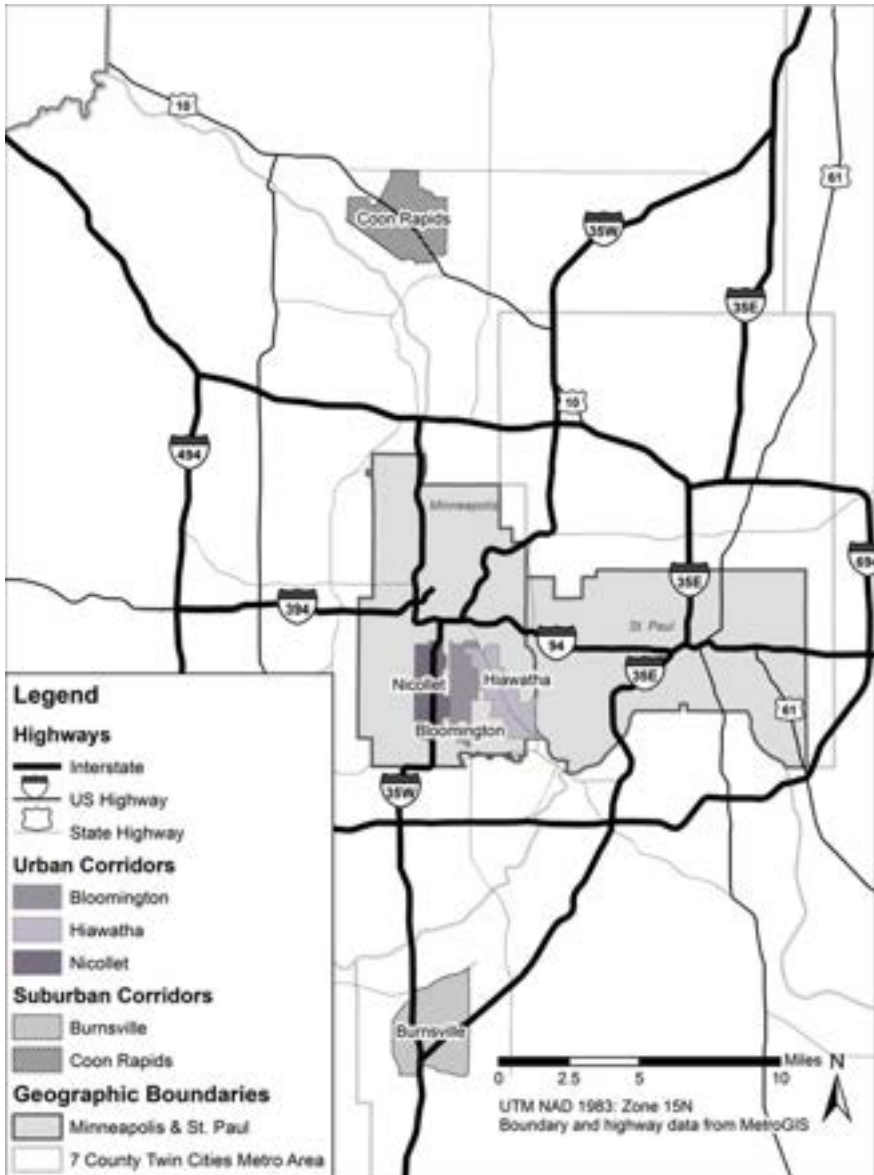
10
61
Coon Rapids
35W
35E
10
494
Minneapolis
694
35E
394
94
St. Paul
35E
Nicollet
Hiawatha
Bloomington
61
35W
Burnsville

Legend
Highways
Interstate
US Highway
State Highway
Urban Corridors
Bloomington
Hiawatha
Nicollet
Suburban Corridors
Burnsville
Coon Rapids
Geographic Boundaries
Minneapolis & St. Paul
7 County Twin Cities Metro Area

0 2.5 5 10 Miles N
UTM NAD 1983: Zone 15N
Boundary and highway data from MetroGIS